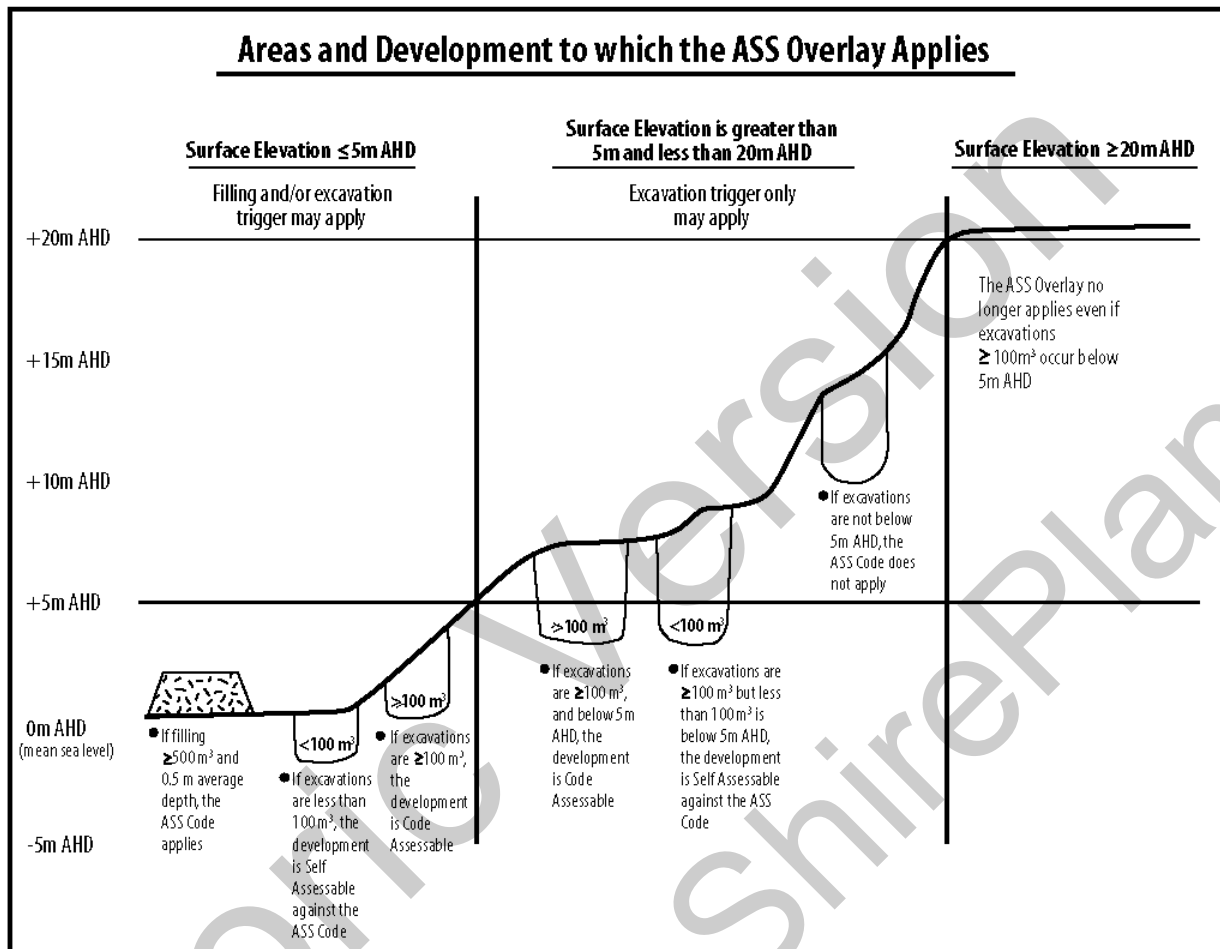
Areas and Development to which the ASS Overlay Applies

Surface Elevation $\leq$5m AHD

Filling and/or excavation trigger may apply

Surface Elevation is greater than 5m and less than 20m AHD

Excavation trigger only may apply

Surface Elevation $\geq$20m AHD

+20m AHD

+15m AHD

+10m AHD

+5m AHD

0m AHD (mean sea level)

-5m AHD

The ASS Overlay no longer applies even if excavations $\geq$ 100m³ occur below 5m AHD

If excavations are not below 5m AHD, the ASS Code does not apply

>100 m³

<100 m³

If excavations are $\geq$100 m³, and below 5 m AHD, the development is Code Assessable

If excavations are $\geq$100 m³ but less than 100 m³ is below 5m AHD, the development is Self Assessable against the ASS Code

<100 m³

≥100 m³

If filling $\geq$500 m³ and 0.5 m average depth, the ASS Code applies

If excavations are less than 100 m³, the development is Self Assessable against the ASS Code

If excavations are $\geq$100 m³, the development is Code Assessable

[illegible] Version

ShirePlan